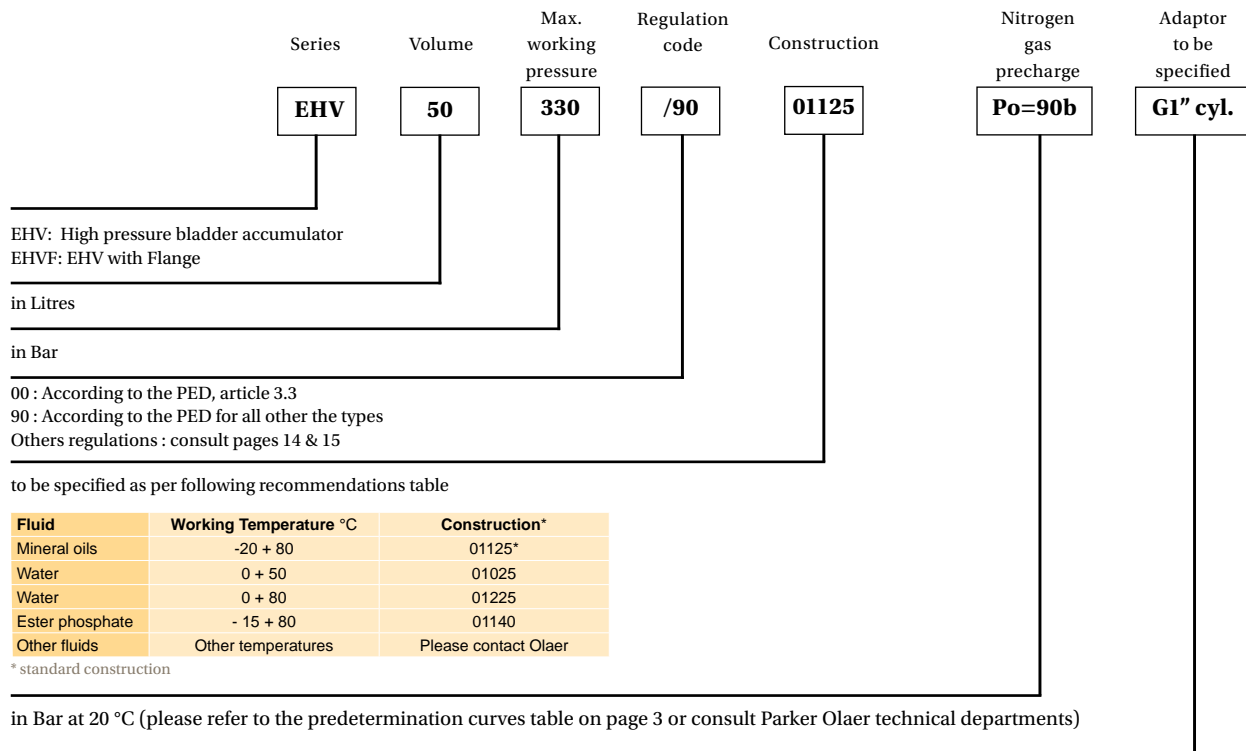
Series

Volume

Max. working pressure

Regulation code

Construction

Nitrogen gas precharge

Adaptor to be specified

EHV

50

330

/90

01125

Po=90b

G1" cyl.

EHV: High pressure bladder accumulator
EHVF: EHV with Flange

in Litres

in Bar

00 : According to the PED, article 3.3
90 : According to the PED for all other the types
Others regulations : consult pages 14 & 15

to be specified as per following recommendations table

| Fluid | Working Temperature °C | Construction* |
|---|---|---|
| Mineral oils | -20 + 80 | 01125* |
| Water | 0 + 50 | 01025 |
| Water | 0 + 80 | 01225 |
| Ester phosphate | - 15 + 80 | 01140 |
| Other fluids | Other temperatures | Please contact Olaer |

* standard construction

in Bar at 20 °C (please refer to the predetermination curves table on page 3 or consult Parker Olaer technical departments)